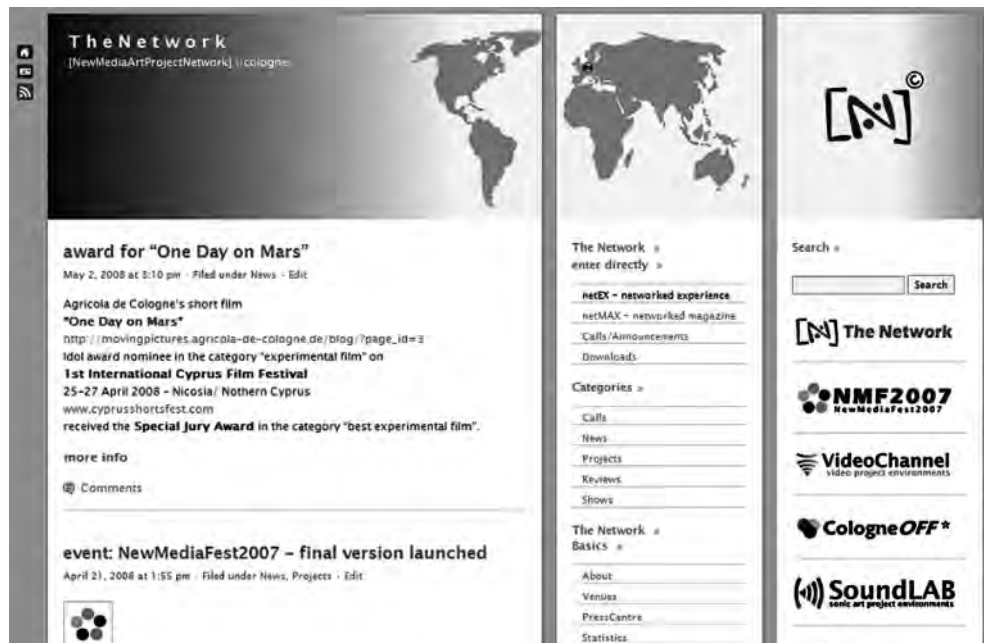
TheNetwork
[NewMediaArtProjectNetwork] ||cologne

award for "One Day on Mars"
May 2, 2008 at 8:10 pm · Filed under News · Edit

Agricola de Cologne's short film
"One Day on Mars"
http://movingpictures.agricola-de-cologne.de/blog/?page_id=3
Idol award nominee in the category "experimental film" on
1st International Cyprus Film Festival
25-27 April 2008 - Nicosia/ Nothern Cyprus
www.cyprusshortsfest.com
received the Special Jury Award in the category "best experimental film".

more info

Comments

event: NewMediaFest2007 – final version launched
April 21, 2008 at 1:55 pm · Filed under News, Projects · Edit

The Network »
enter directly »

netEX – networked experience
netMAX – networked magazine
Calls/Announcements
Downloads

Categories »

Calls
News
Projects
Reviews
Shows

The Network »
Basics »

About
Venues
PressCentre
Statistics

[N]©

Search »

Search

[N] The Network

NMF2007
NewMediaFest2007

VideoChannel
video project environments

CologneOFF*

SoundLAB
sonic art project environments